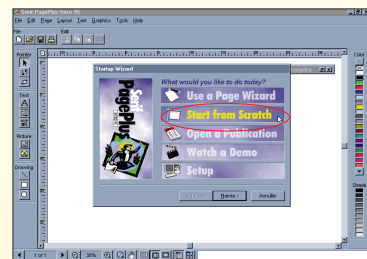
Serif PagePlus Home 95
File Edit Page Layout Text Graphics Tools Help
File
Edit
Pointer
Text
Picture
Drawing
Color
Shade
Startup Wizard
What would you like to do today?
Serif PagePlus
Use a Page Wizard
Start from Scratch
Open a Publication
Watch a Demo
Setup
< Prec
Suivant >
Annuler
1 of 1
38%